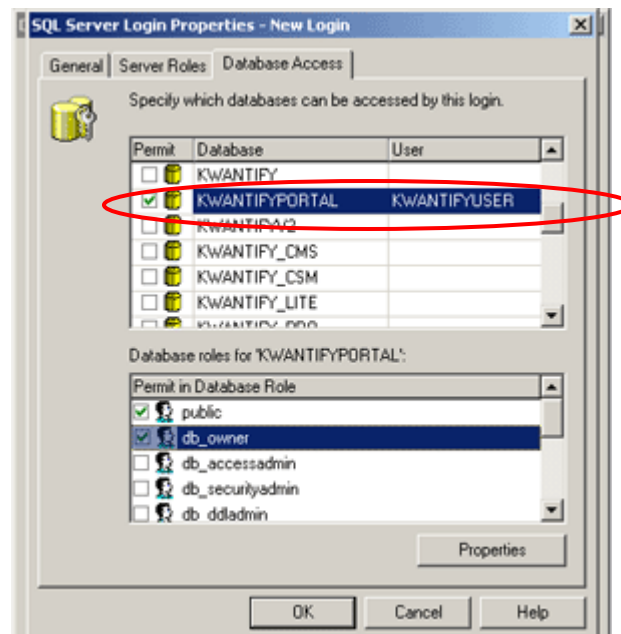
SQL Server Login Properties - New Login

General | Server Roles | Database Access

Specify which databases can be accessed by this login.

| Permit | Database | User |
|---|---|---|
| | KWANTIFY | |
| ☑ | KWANTIFYPORTAL | KWANTIFYUSER |
| | KWANTIFYV2 | |
| | KWANTIFY_CMS | |
| | KWANTIFY_CSM | |
| | KWANTIFY_LITE | |
| | KWANTIFY_PRO | |

Database roles for 'KWANTIFYPORTAL':

Permit in Database Role
☑ public
☑ db_owner
☐ db_accessadmin
☐ db_securityadmin
☐ db_ddladmin

Properties

OK Cancel Help